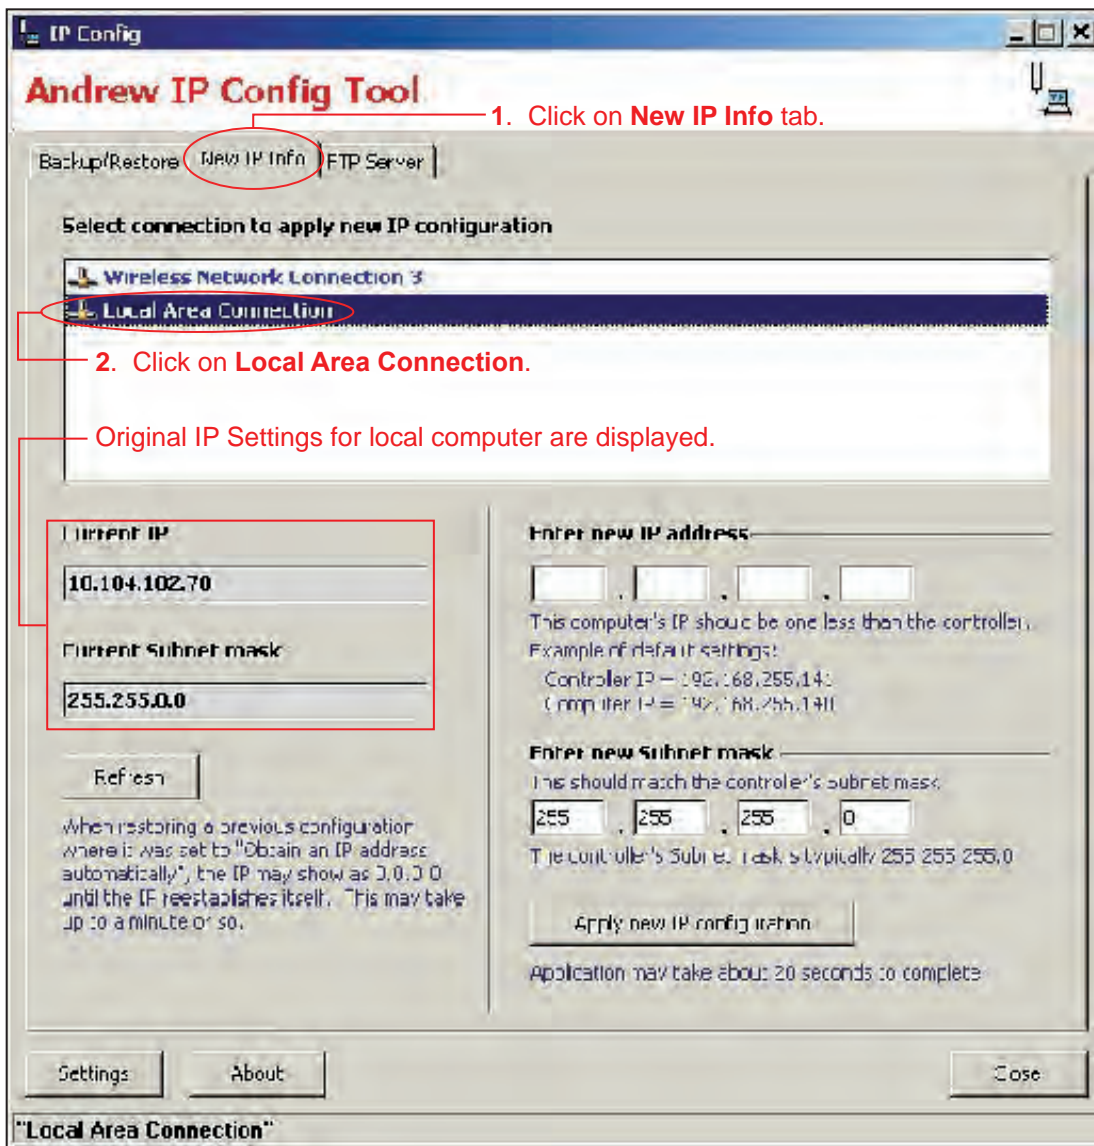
IP Config

Andrew IP Config Tool

1. Click on **New IP Info** tab.

Backup/Restore | New IP Info | FTP Server

Select connection to apply new IP configuration

Wireless Network Connection 3

Local Area Connection

2. Click on **Local Area Connection**.

Original IP Settings for local computer are displayed.

Current IP

10.104.102.70

Current Subnet mask

255.255.0.0

Refresh

When restoring a previous configuration where it was set to "Obtain an IP address automatically", the IP may show as 0.0.0.0 until the IP reestablishes itself. This may take up to a minute or so.

Enter new IP address

. . .

This computer's IP should be one less than the controller.
Example of default settings:
Controller IP = 192.168.255.141
Computer IP = 192.168.255.140

Enter new Subnet mask

This should match the controller's subnet mask

255 . 255 . 255 . 0

The controller's Subnet mask is typically 255.255.255.0

Apply new IP configuration

Application may take about 20 seconds to complete

Settings | About | Close

"Local Area Connection"